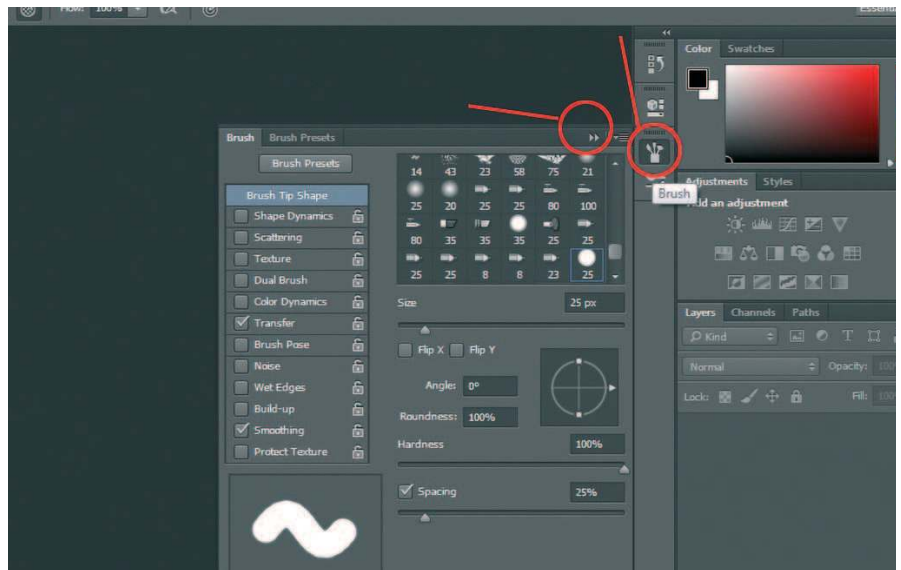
Flow: 100%

Essen

Color Swatches

Brush Brush Presets

Brush Presets

Brush Tip Shape
Shape Dynamics
Scattering
Texture
Dual Brush
Color Dynamics
Transfer
Brush Pose
Noise
Wet Edges
Build-up
Smoothing
Protect Texture

| 14 | 43 | 23 | 58 | 75 | 21 |
|---|---|---|---|---|---|
| 25 | 20 | 25 | 25 | 80 | 100 |
| 80 | 35 | 35 | 35 | 25 | 25 |
| 25 | 25 | 8 | 8 | 23 | 25 |

Size 25 px

Flip X Flip Y

Angle: 0°

Roundness: 100%

Hardness 100%

Spacing 25%

Brush

Adjustments Styles

Add an adjustment

Layers Channels Paths

Kind

Normal Opacity: 100

Lock: Fill: 100